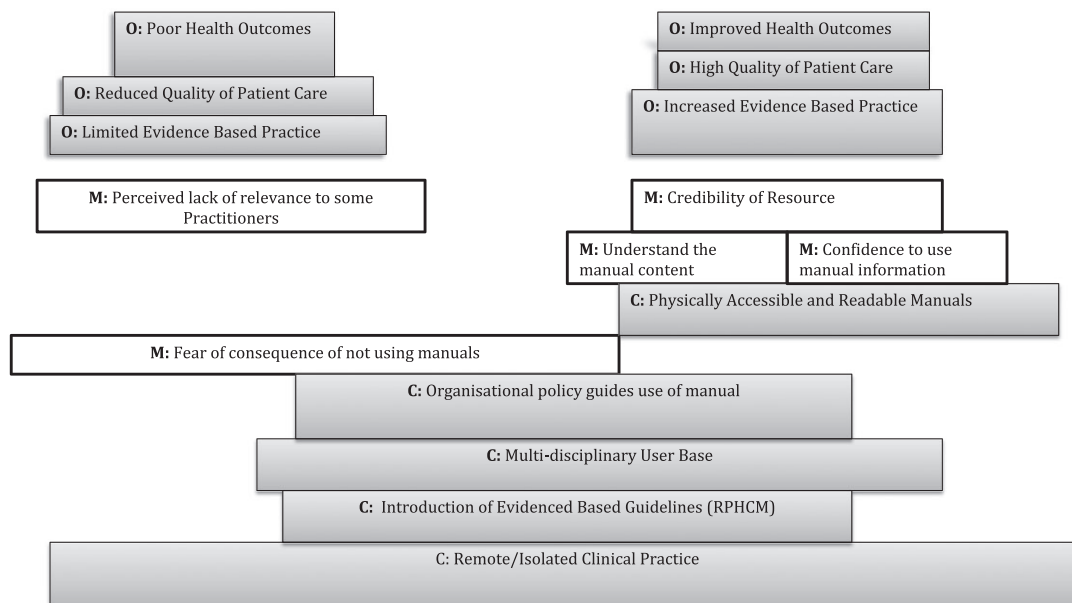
O: Poor Health Outcomes

O: Reduced Quality of Patient Care

O: Limited Evidence Based Practice

M: Perceived lack of relevance to some Practitioners

O: Improved Health Outcomes

O: High Quality of Patient Care

O: Increased Evidence Based Practice

M: Credibility of Resource

M: Understand the manual content

M: Confidence to use manual information

C: Physically Accessible and Readable Manuals

M: Fear of consequence of not using manuals

C: Organisational policy guides use of manual

C: Multi-disciplinary User Base

C: Introduction of Evidenced Based Guidelines (RPHCM)

C: Remote/Isolated Clinical Practice